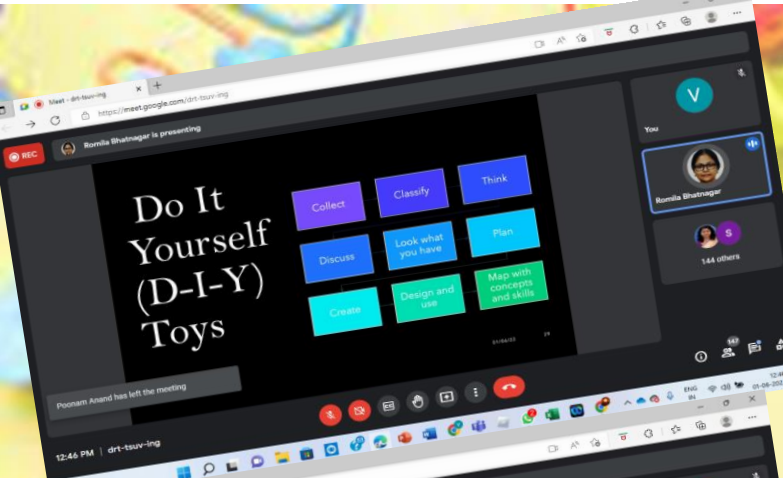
Meet - drt-tsuv-ing
https://meet.google.com/drt-tsuv-ing
REC
Romila Bhatnagar is presenting

Do It Yourself (D-I-Y) Toys

Collect
Classify
Think
Discuss
Look what you have
Plan
Create
Design and use
Map with concepts and skills

01/06/22
29

V
You
Romila Bhatnagar
S
144 others

Poonam Anand has left the meeting

12:46 PM | drt-tsuv-ing

147

ENG IN
12:46
01-06-202